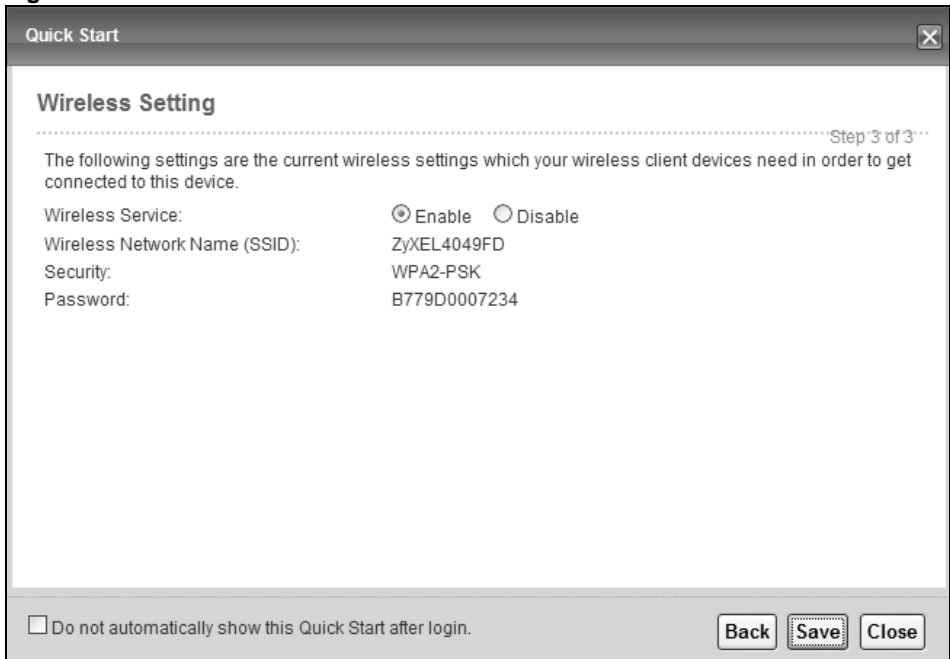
Quick Start

Wireless Setting

Step 3 of 3

The following settings are the current wireless settings which your wireless client devices need in order to get connected to this device.

| | |
|---|---|
| Wireless Service: | Enable Disable |
| Wireless Network Name (SSID): | ZyXEL4049FD |
| Security: | WPA2-PSK |
| Password: | B779D0007234 |

Do not automatically show this Quick Start after login.

Back Save Close